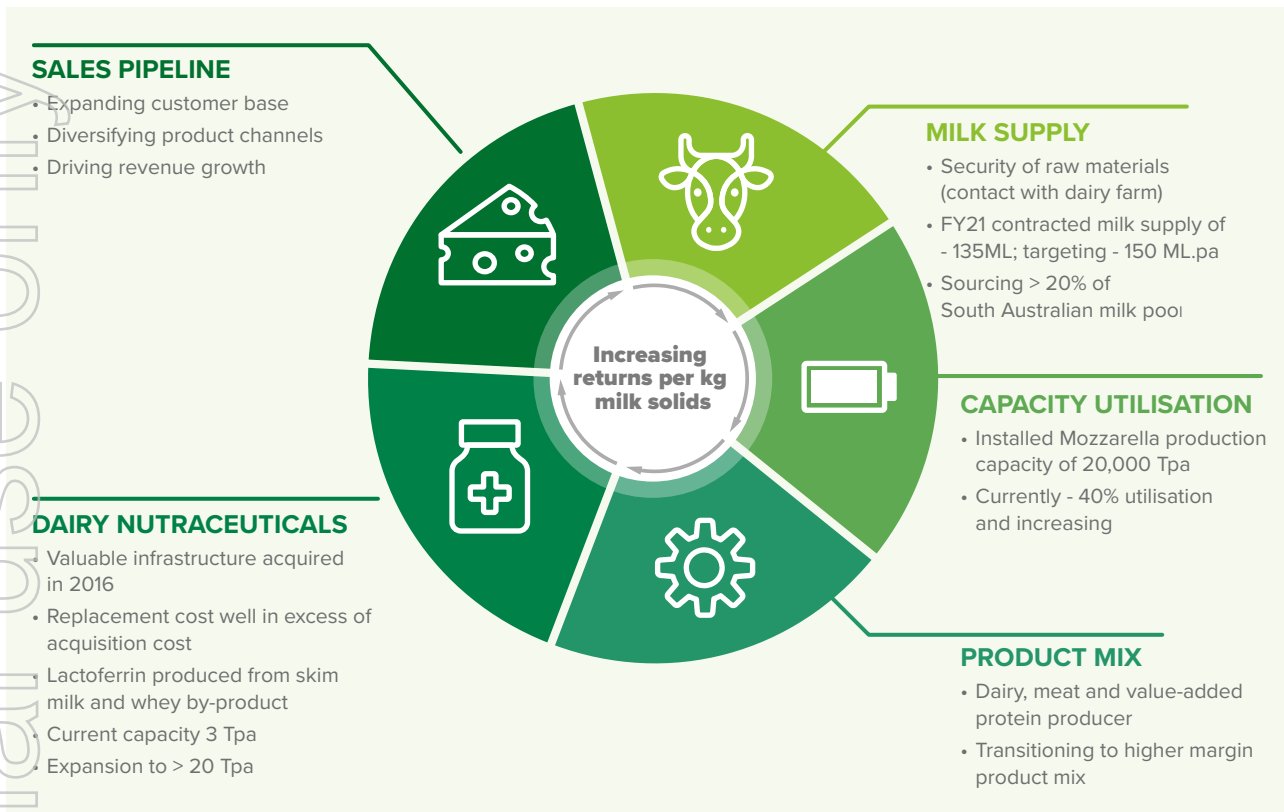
SALES PIPELINE
• Expanding customer base
• Diversifying product channels
• Driving revenue growth

MILK SUPPLY
• Security of raw materials (contact with dairy farm)
• FY21 contracted milk supply of - 135ML; targeting - 150 ML.pa
• Sourcing > 20% of South Australian milk pool

Increasing returns per kg milk solids

CAPACITY UTILISATION
• Installed Mozzarella production capacity of 20,000 Tpa
• Currently - 40% utilisation and increasing

DAIRY NUTRACEUTICALS
• Valuable infrastructure acquired in 2016
• Replacement cost well in excess of acquisition cost
• Lactoferrin produced from skim milk and whey by-product
• Current capacity 3 Tpa
• Expansion to > 20 Tpa

PRODUCT MIX
• Dairy, meat and value-added protein producer
• Transitioning to higher margin product mix